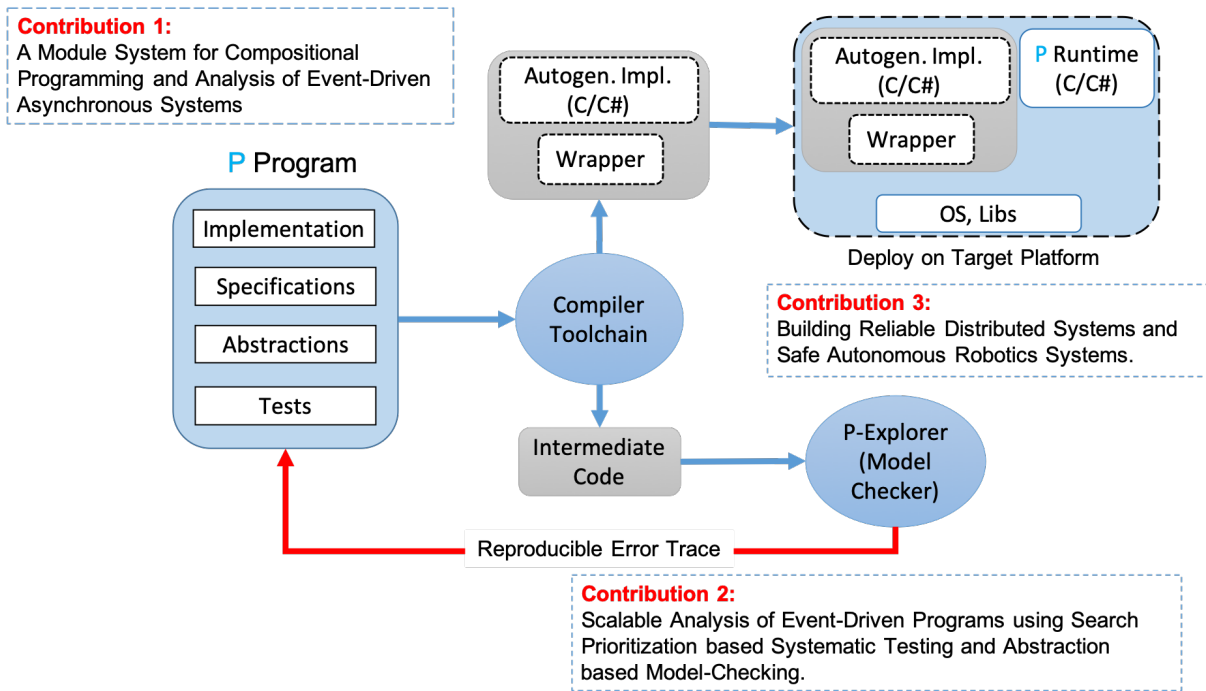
Contribution 1:
A Module System for Compositional Programming and Analysis of Event-Driven Asynchronous Systems

Autogen. Impl. (C/C#)

Wrapper

Autogen. Impl. (C/C#)

P Runtime (C/C#)

Wrapper

OS, Libs

Deploy on Target Platform

P Program

Implementation

Specifications

Abstractions

Tests

Compiler Toolchain

Contribution 3:
Building Reliable Distributed Systems and Safe Autonomous Robotics Systems.

Intermediate Code

P-Explorer (Model Checker)

Reproducible Error Trace

Contribution 2:
Scalable Analysis of Event-Driven Programs using Search Prioritization based Systematic Testing and Abstraction based Model-Checking.